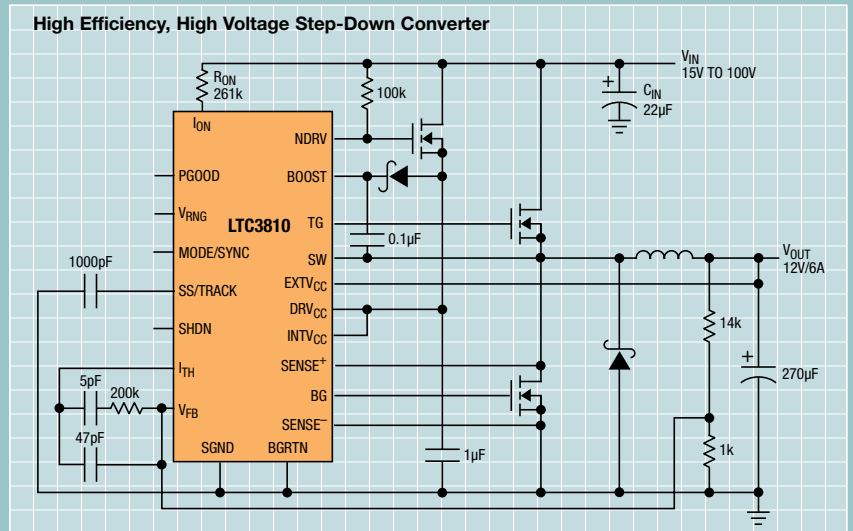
High Efficiency, High Voltage Step-Down Converter

$R_{ON}$
261k

100k

$V_{IN}$
15V TO 100V

$C_{IN}$
22µF

$I_{ON}$

NDRV

PGOOD

BOOST

$V_{RNG}$

LTC3810

TG

0.1µF

MODE/SYNC

SW

$V_{OUT}$
12V/6A

1000pF

SS/TRACK

$EXTV_{CC}$

$DRV_{CC}$

SHDN

$INTV_{CC}$

14k

$I_{TH}$

$SENSE^{+}$

270µF

5pF

200k

BG

$V_{FB}$

47pF

$SENSE^{-}$

SGND

BGRTN

1µF

1k